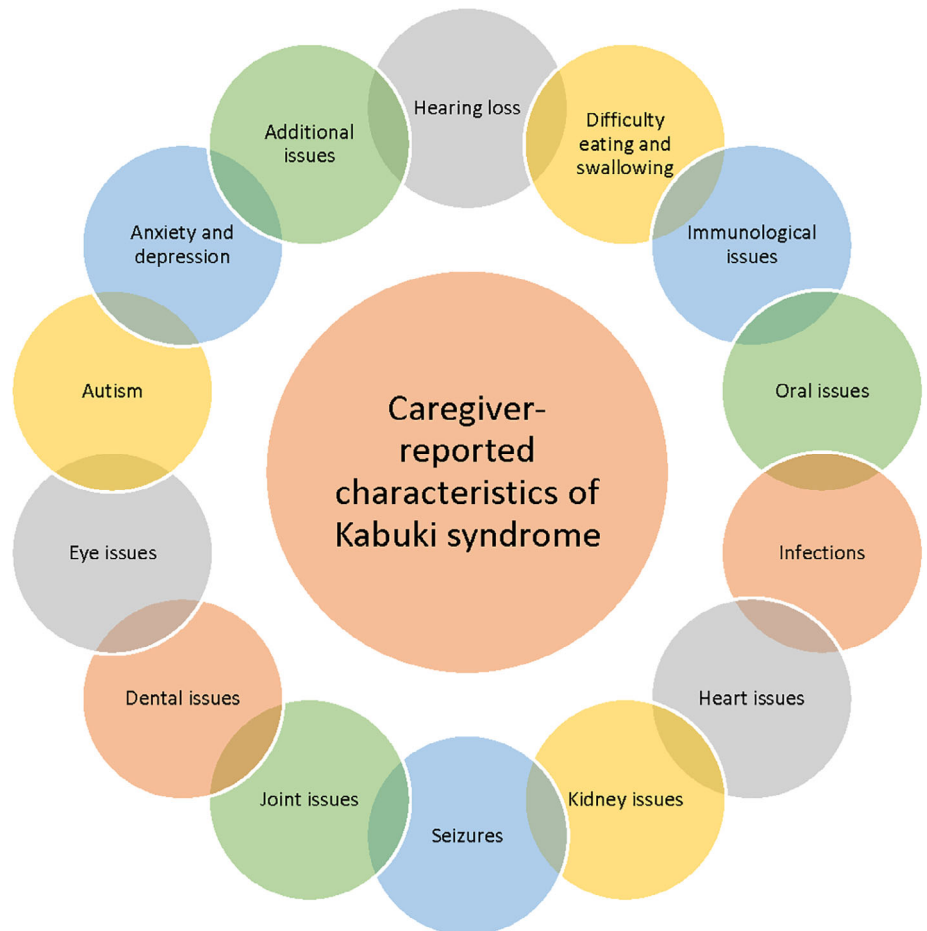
Caregiver-reported characteristics of Kabuki syndrome

Hearing loss

Difficulty eating and swallowing

Immunological issues

Oral issues

Infections

Heart issues

Kidney issues

Seizures

Joint issues

Dental issues

Eye issues

Autism

Anxiety and depression

Additional issues